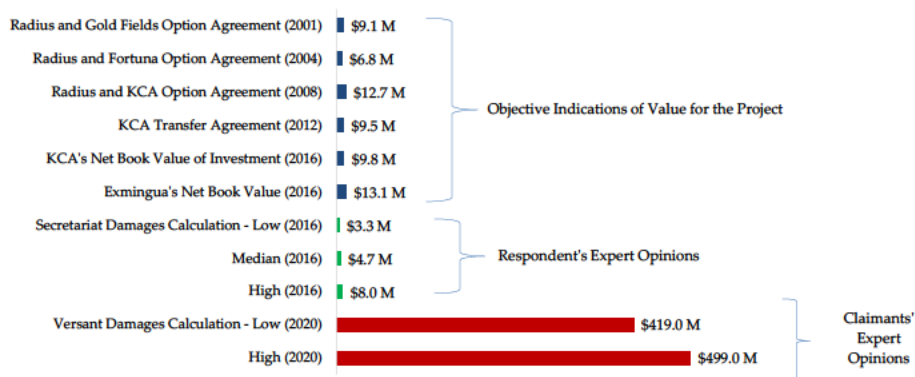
| | |
|---|---|
| Radius and Gold Fields Option Agreement (2001) | \$9.1 M |
| Radius and Fortuna Option Agreement (2004) | \$6.8 M |
| Radius and KCA Option Agreement (2008) | \$12.7 M |
| KCA Transfer Agreement (2012) | \$9.5 M |
| KCA's Net Book Value of Investment (2016) | \$9.8 M |
| Exmingua's Net Book Value (2016) | \$13.1 M |
| Secretariat Damages Calculation - Low (2016) | \$3.3 M |
| Median (2016) | \$4.7 M |
| High (2016) | \$8.0 M |
| Versant Damages Calculation - Low (2020) | \$419.0 M |
| High (2020) | \$499.0 M |

Objective Indications of Value for the Project

Respondent's Expert Opinions

Claimants' Expert Opinions